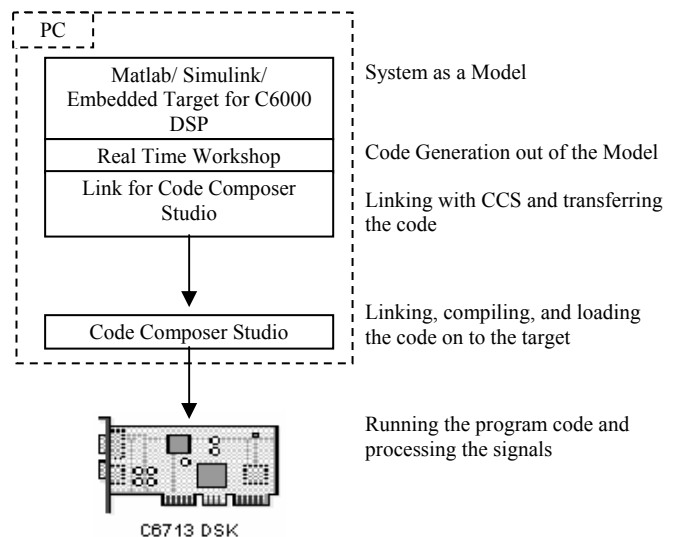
PC

Matlab/ Simulink/ Embedded Target for C6000 DSP

Real Time Workshop

Link for Code Composer Studio

Code Composer Studio

C6713 DSK

System as a Model

Code Generation out of the Model

Linking with CCS and transferring the code

Linking, compiling, and loading the code on to the target

Running the program code and processing the signals